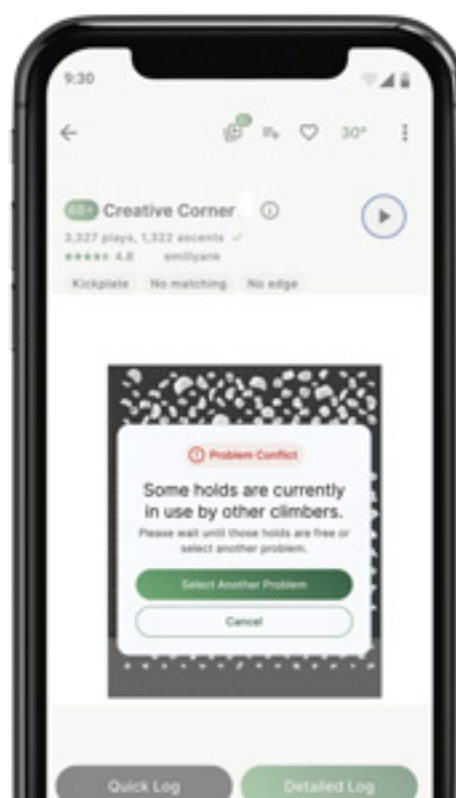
9:30

30°

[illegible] Creative Corner ⓘ

3,327 plays, 1,322 ascents

4.8 emilyank

Kickplate No matching No edge

Problem Conflict

Some holds are currently in use by other climbers.

Please wait until those holds are free or select another problem.

Select Another Problem

Cancel

Quick Log

Detailed Log